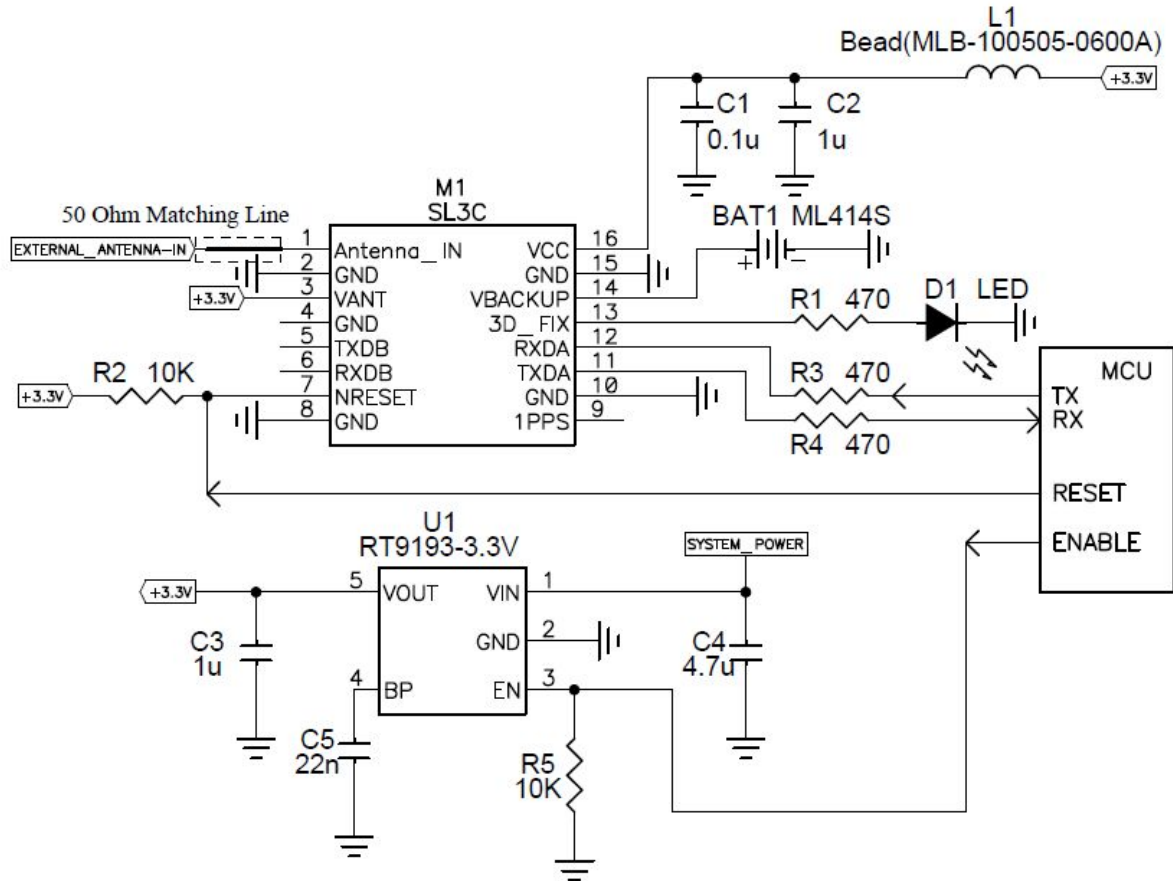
L1
Bead(MLB-100505-0600A)
+3.3V
C1
0.1u
C2
1u
M1
SL3C
50 Ohm Matching Line
EXTERNAL_ANTENNA-IN
BAT1 ML414S
+
−
1 Antenna_IN
2 GND
3 VANT
4 GND
5 TXDB
6 RXDB
7 NRESET
8 GND
VCC 16
GND 15
VBACKUP 14
3D_FIX 13
RXDA 12
TXDA 11
GND 10
1PPS 9
+3.3V
R1 470
D1 LED
R2 10K
+3.3V
R3 470
R4 470
MCU
TX
RX
RESET
ENABLE
U1
RT9193-3.3V
SYSTEM_POWER
+3.3V
5 VOUT
VIN 1
GND 2
4 BP
EN 3
C3
1u
C4
4.7u
C5
22n
R5
10K